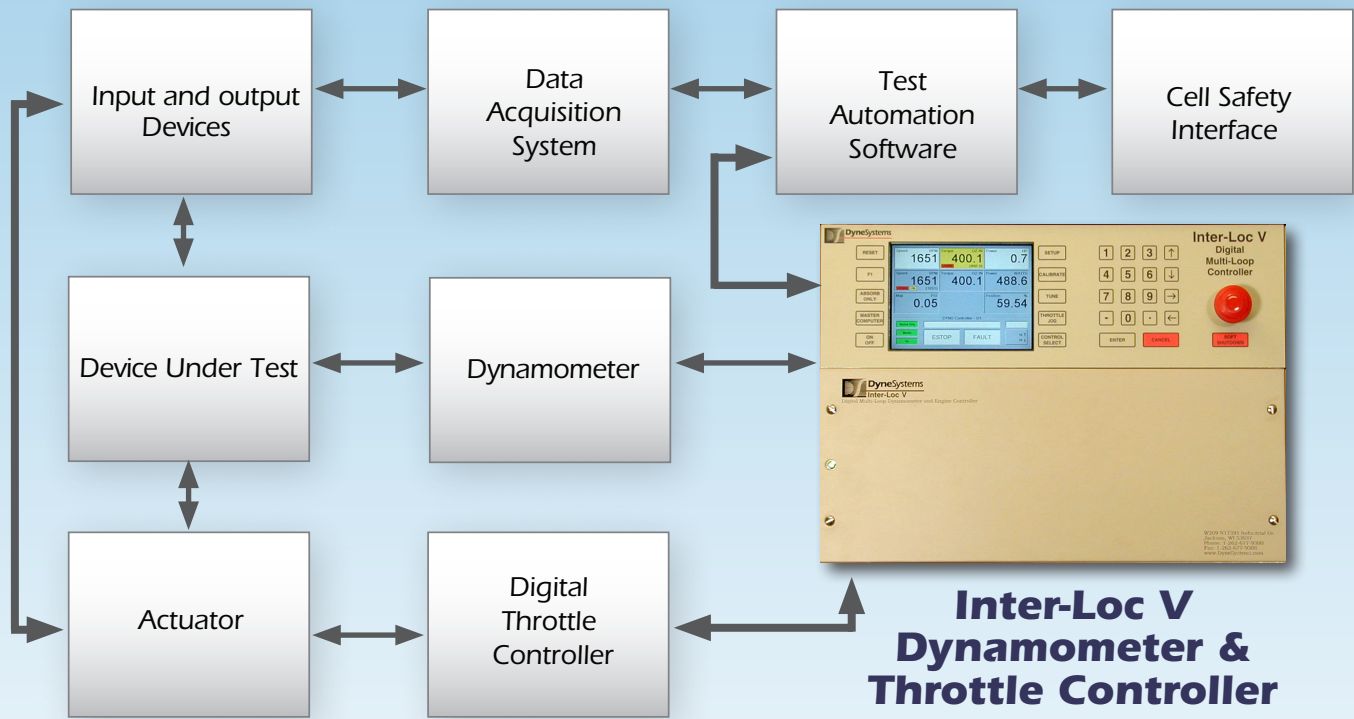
Input and output Devices

Data Acquisition System

Test Automation Software

Cell Safety Interface

Device Under Test

Dynamometer

Actuator

Digital Throttle Controller

DyneSystems

RESET

F1

ABSORB ONLY

MASTER COMPUTER

ON OFF

1651

400.1

0.7

1651

400.1

488.6

0.05

59.54

ESTOP

FAULT

SETUP

CALIBRATE

TUNE

THROTTLE JOG

CONTROL SELECT

1 2 3 ↑

4 5 6 ↓

7 8 9 →

- 0 . ←

ENTER

CANCEL

Inter-Loc V
Digital
Multi-Loop
Controller

SOFT SHUTDOWN

DyneSystems
Inter-Loc V
Digital Multi-Loop Dynamometer and Engine Controller

Inter-Loc V Dynamometer & Throttle Controller